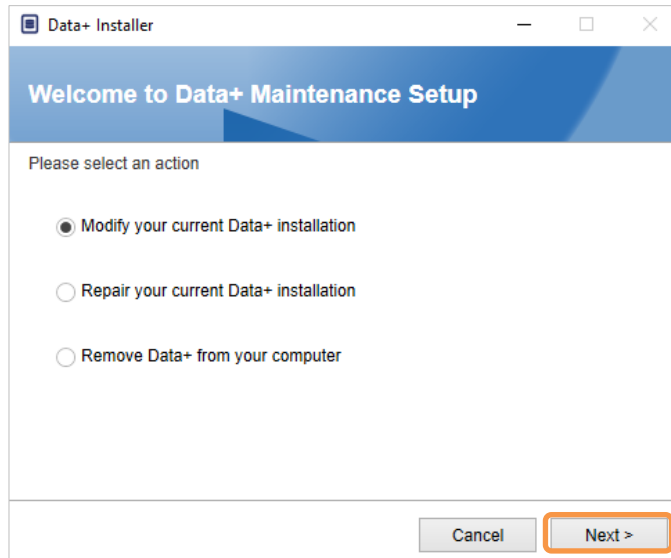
Data+ Installer

Welcome to Data+ Maintenance Setup

Please select an action

Modify your current Data+ installation

Repair your current Data+ installation

Remove Data+ from your computer

Cancel

Next >